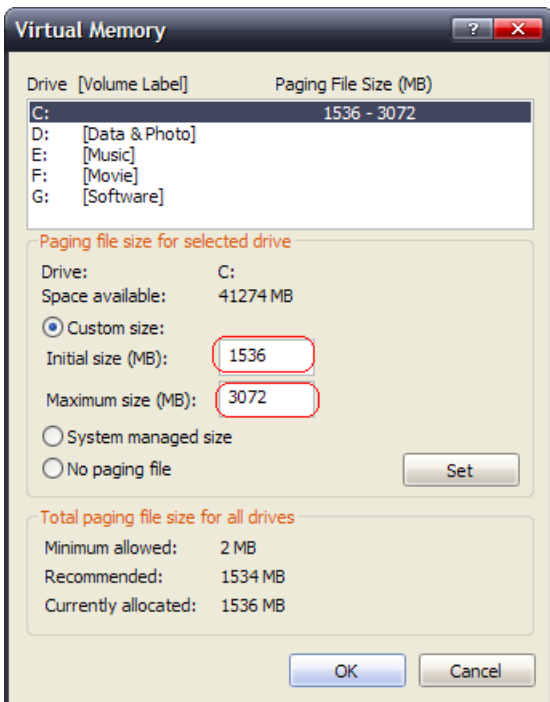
Virtual Memory

?

X

Drive [Volume Label]

Paging File Size (MB)

| | | |
|---|---|---|
| C: | | 1536 - 3072 |
| D: | [Data & Photo] | |
| E: | [Music] | |
| F: | [Movie] | |
| G: | [Software] | |

Paging file size for selected drive

Drive: C:

Space available: 41274 MB

Custom size:

Initial size (MB): 1536

Maximum size (MB): 3072

System managed size

No paging file

Set

Total paging file size for all drives

Minimum allowed: 2 MB

Recommended: 1534 MB

Currently allocated: 1536 MB

OK

Cancel